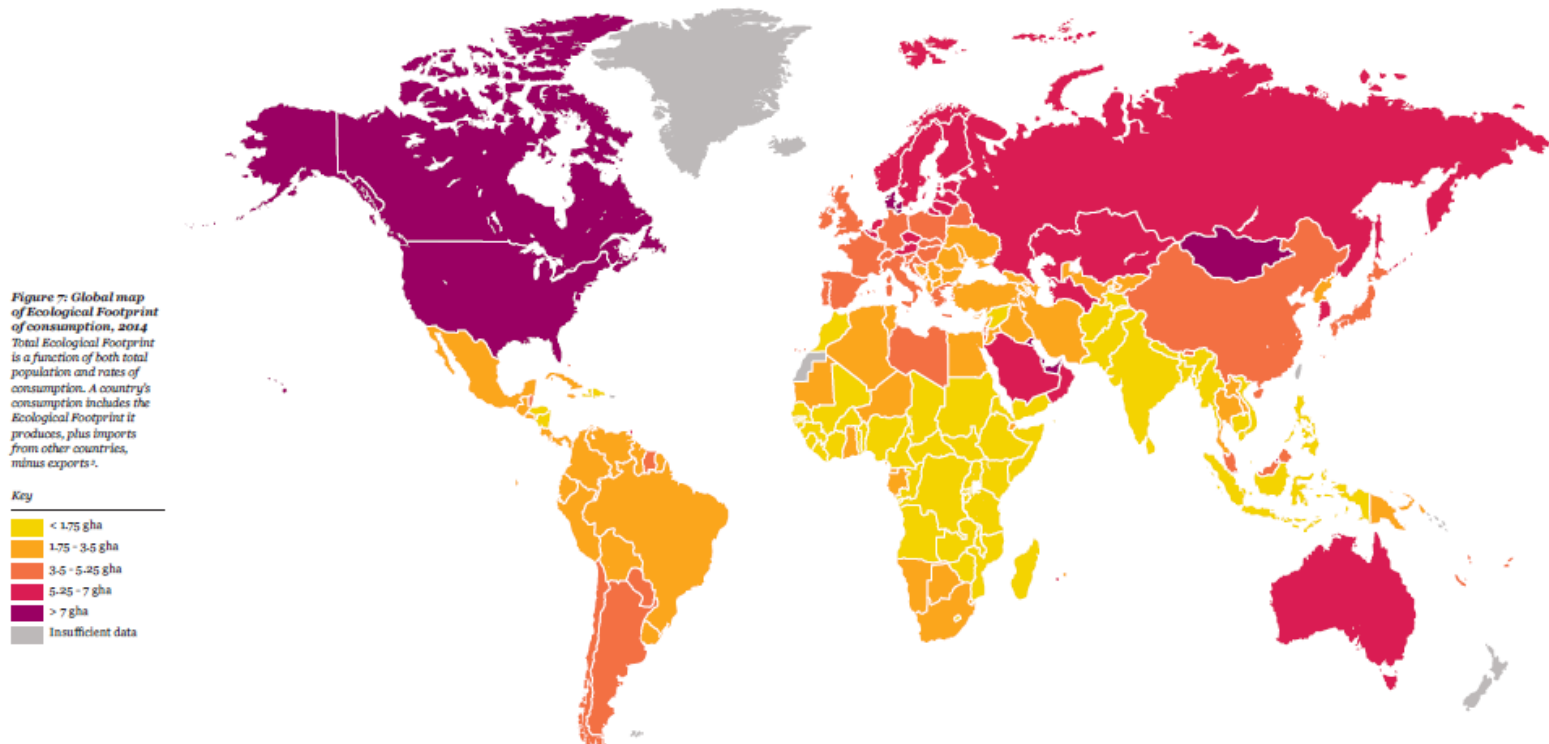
Figure 7: Global map of Ecological Footprint of consumption, 2014
Total Ecological Footprint is a function of both total population and rates of consumption. A country's consumption includes the Ecological Footprint it produces, plus imports from other countries, minus exports².

Key

< 1.75 gha
1.75 - 3.5 gha
3.5 - 5.25 gha
5.25 - 7 gha
> 7 gha
Insufficient data